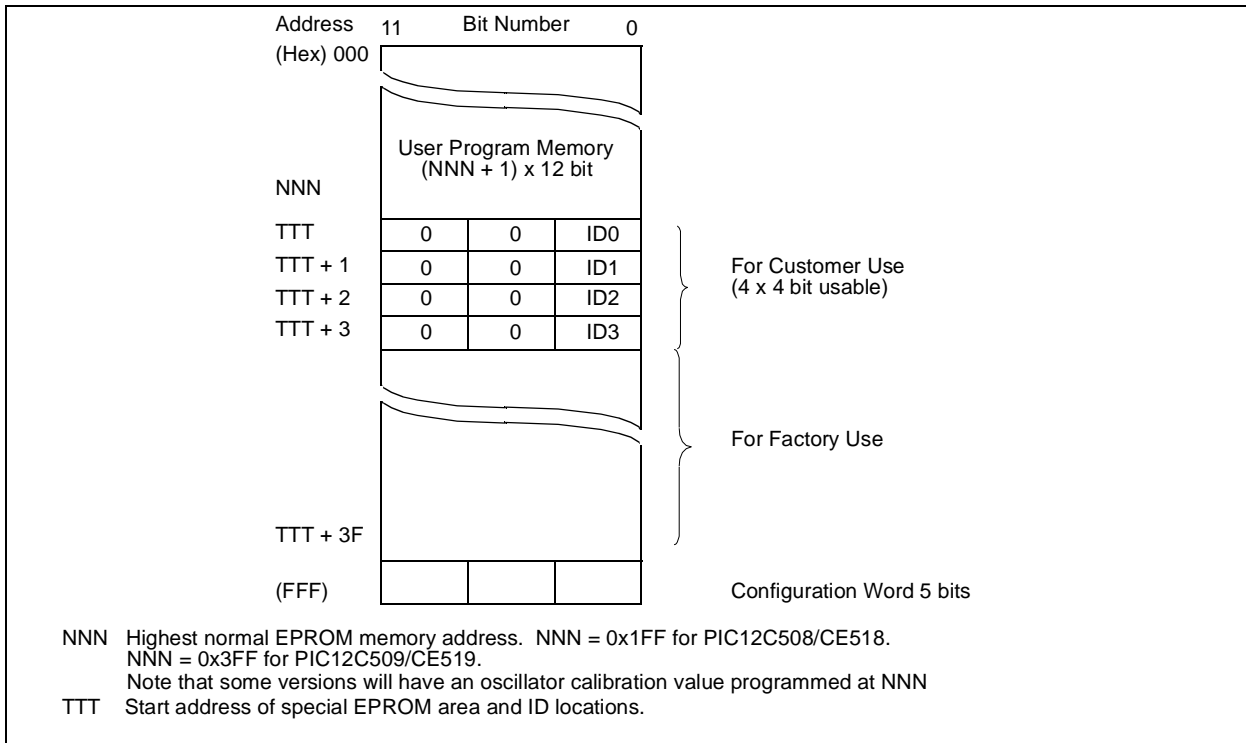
Address 11 Bit Number 0
(Hex) 000

User Program Memory
(NNN + 1) x 12 bit

NNN

| | | | |
|---|---|---|---|
| TTT | 0 | 0 | ID0 |
| TTT + 1 | 0 | 0 | ID1 |
| TTT + 2 | 0 | 0 | ID2 |
| TTT + 3 | 0 | 0 | ID3 |

For Customer Use
(4 x 4 bit usable)

For Factory Use

TTT + 3F

(FFF)

Configuration Word 5 bits

NNN Highest normal EPROM memory address. NNN = 0x1FF for PIC12C508/CE518.
NNN = 0x3FF for PIC12C509/CE519.
Note that some versions will have an oscillator calibration value programmed at NNN
TTT Start address of special EPROM area and ID locations.